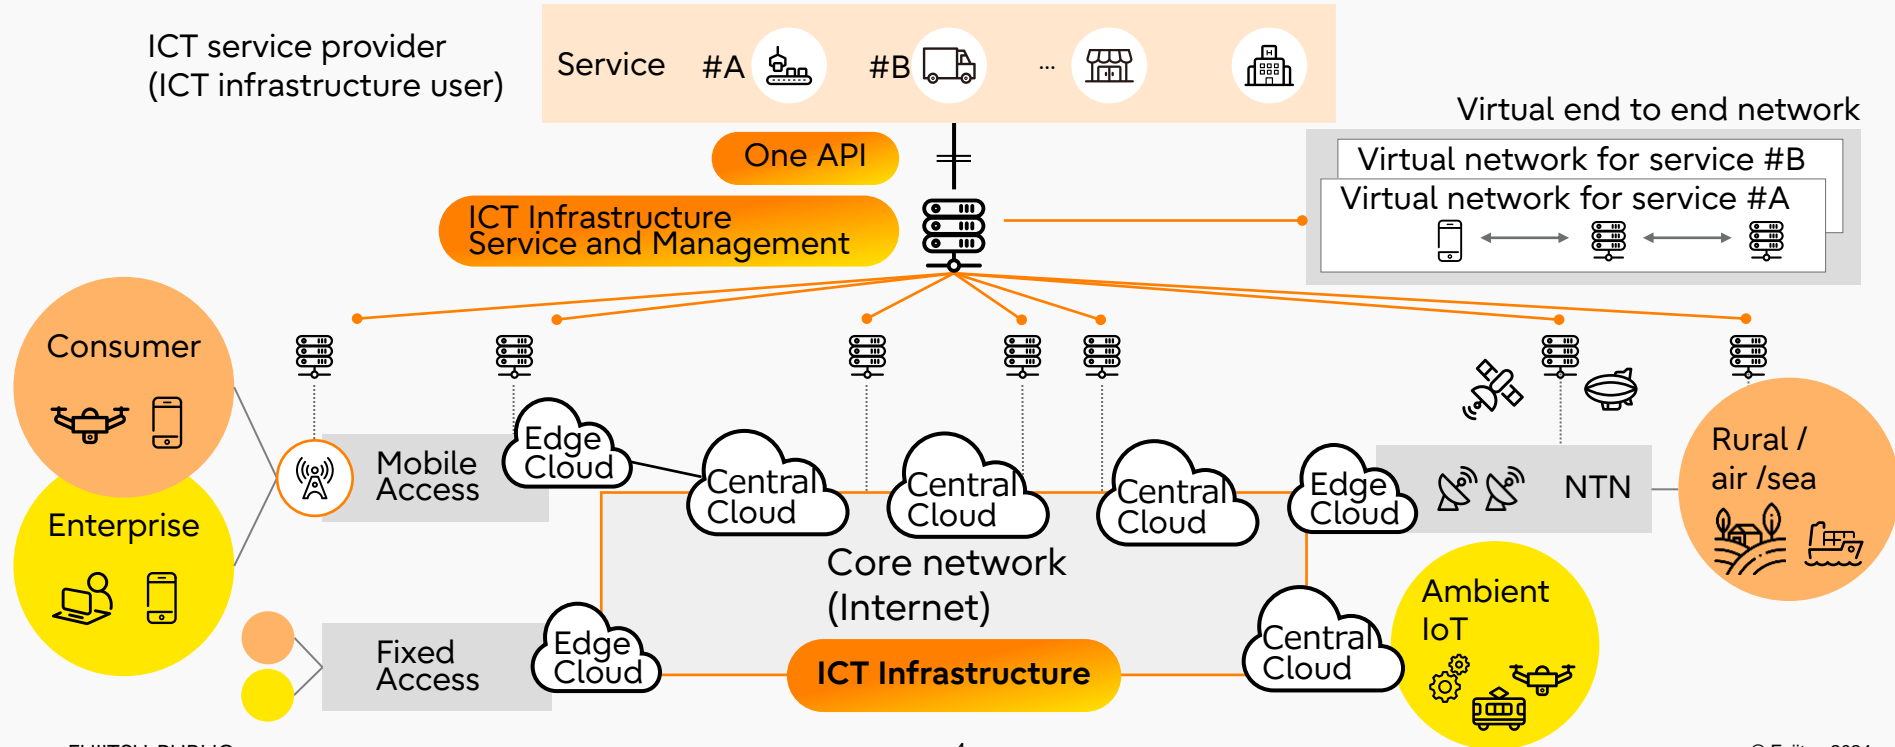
ICT service provider
(ICT infrastructure user)

Service #A #B ...

Virtual end to end network

Virtual network for service #B

Virtual network for service #A

One API

ICT Infrastructure Service and Management

Consumer

Enterprise

Mobile Access

Edge Cloud

Central Cloud

Central Cloud

Central Cloud

Edge Cloud

NTN

Rural / air /sea

Core network (Internet)

Fixed Access

Edge Cloud

ICT Infrastructure

Central Cloud

Ambient IoT

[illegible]